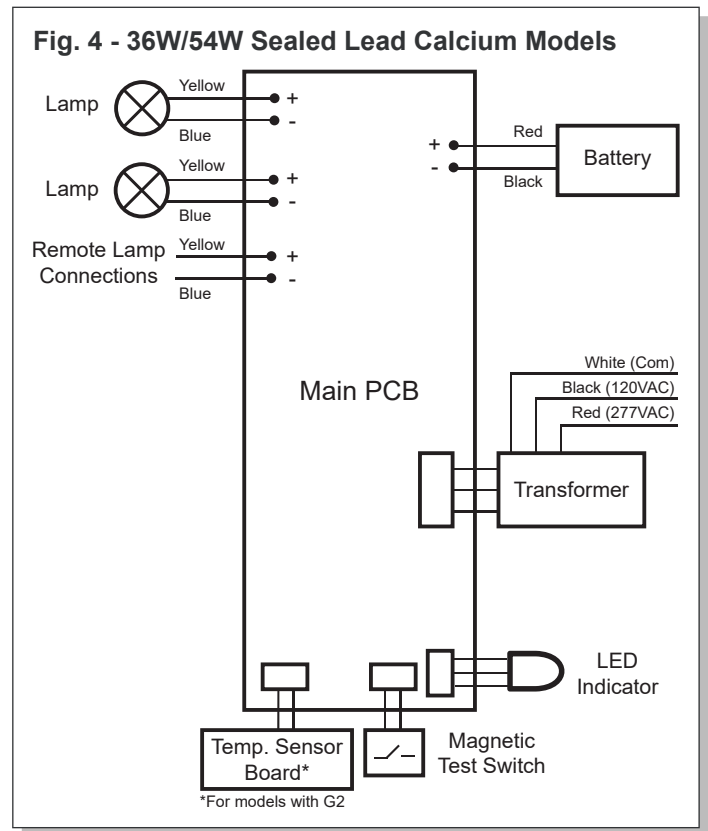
Fig. 4 - 36W/54W Sealed Lead Calcium Models

Lamp

Yellow

+

Blue

-

Lamp

Yellow

+

Blue

-

Remote Lamp Connections

Yellow

+

Blue

-

+

-

Red

Black

Battery

Main PCB

White (Com)

Black (120VAC)

Red (277VAC)

Transformer

LED Indicator

Temp. Sensor Board*

*For models with G2

Magnetic Test Switch